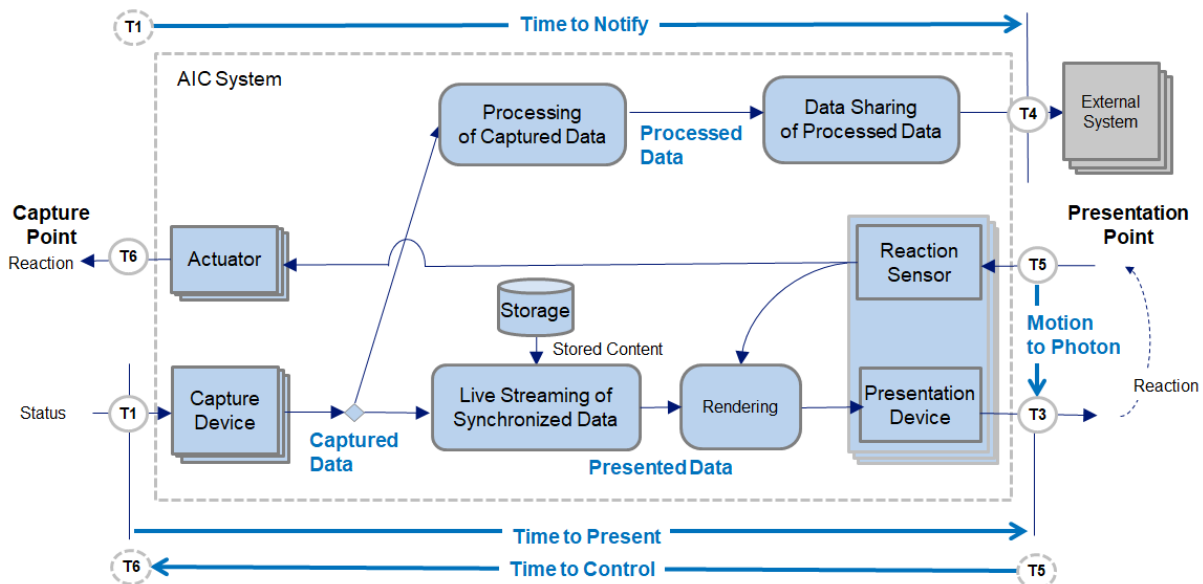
T1
Time to Notify

AIC System

Processing of Captured Data

Processed Data

Data Sharing of Processed Data

T4

External System

Capture Point

Reaction

T6

Actuator

Reaction Sensor

T5

Presentation Point

Storage

Stored Content

Motion to Photon

Reaction

Status

T1

Capture Device

Captured Data

Live Streaming of Synchronized Data

Rendering

Presentation Device

T3

Presented Data

Time to Present

T6

Time to Control

T5